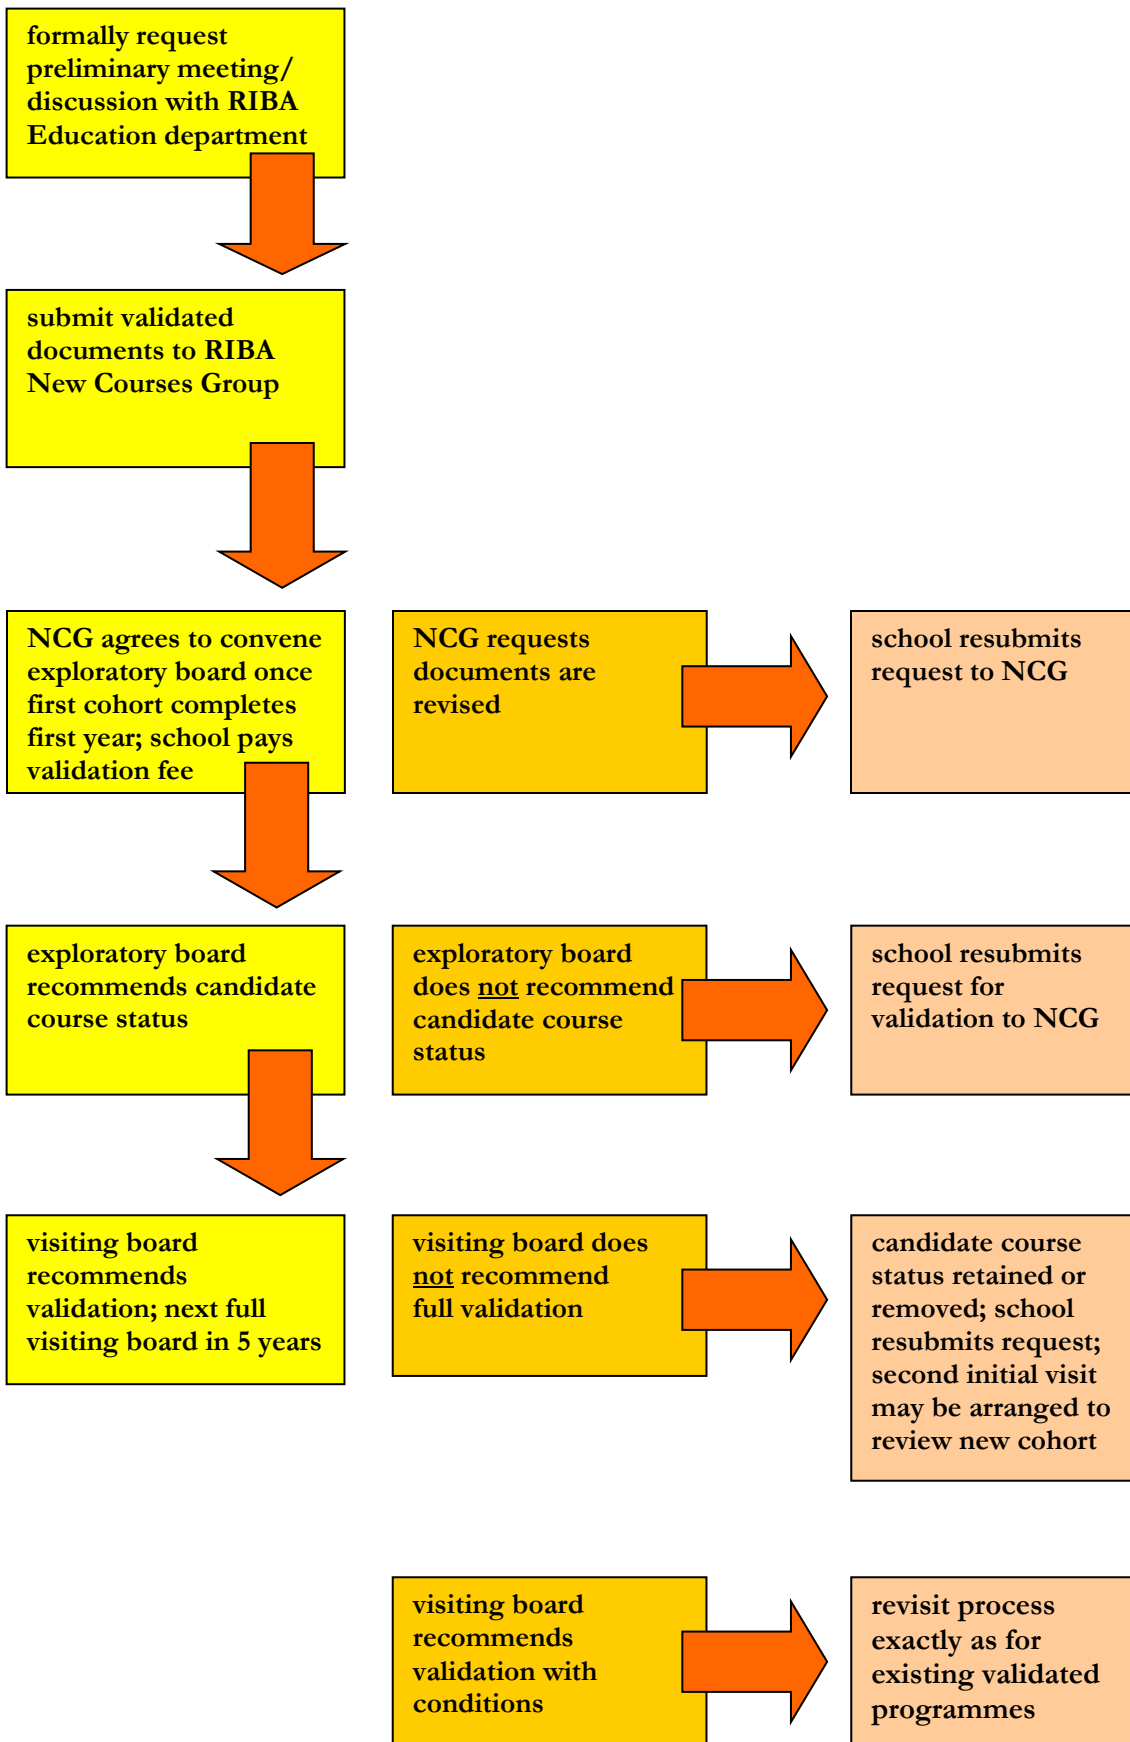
formally request preliminary meeting/ discussion with RIBA Education department

submit validated documents to RIBA New Courses Group

NCG agrees to convene exploratory board once first cohort completes first year; school pays validation fee

NCG requests documents are revised

school resubmits request to NCG

exploratory board recommends candidate course status

exploratory board does not recommend candidate course status

school resubmits request for validation to NCG

visiting board recommends validation; next full visiting board in 5 years

visiting board does not recommend full validation

candidate course status retained or removed; school resubmits request; second initial visit may be arranged to review new cohort

visiting board recommends validation with conditions

revisit process exactly as for existing validated programmes